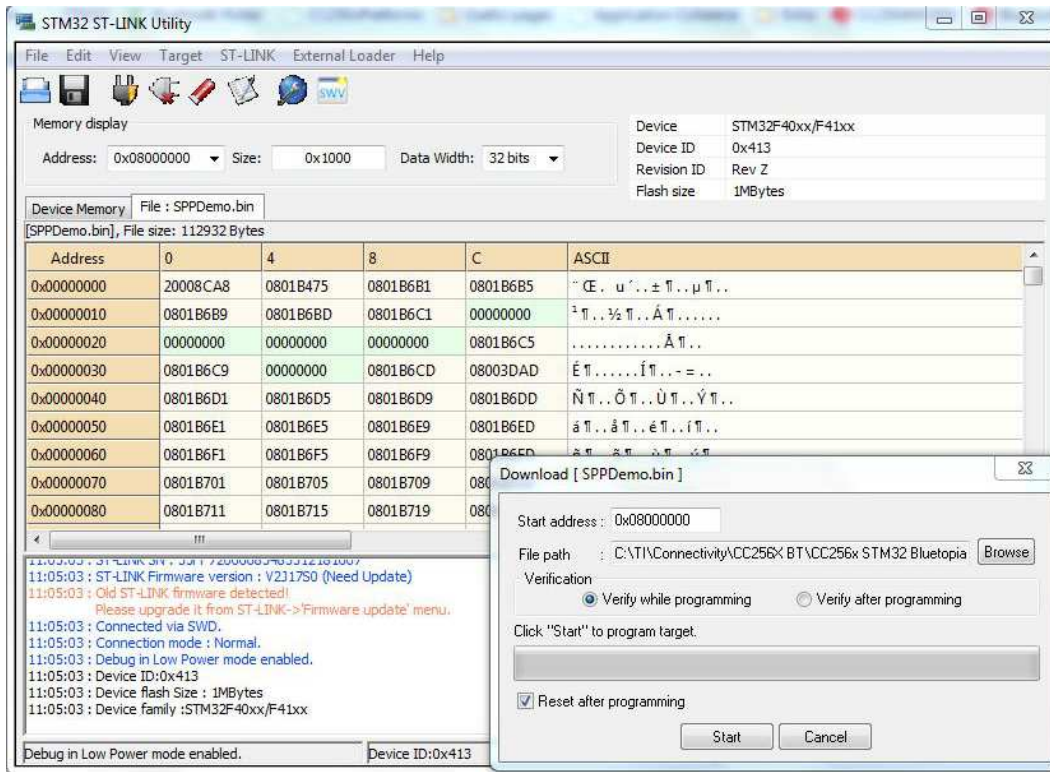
STM32 ST-LINK Utility

File Edit View Target ST-LINK External Loader Help

SWV

Memory display

Address: 0x08000000 Size: 0x1000 Data Width: 32 bits

| Device | STM32F40xx/F41xx |
|---|---|
| Device ID | 0x413 |
| Revision ID | Rev Z |
| Flash size | 1MBytes |

Device Memory File : SPPDemo.bin

[SPPDemo.bin], File size: 112932 Bytes

| Address | 0 | 4 | 8 | C | ASCII |
|---|---|---|---|---|---|
| 0x00000000 | 20008CA8 | 0801B475 | 0801B6B1 | 0801B6B5 | ¨Œ. u´..±¶..µ¶.. |
| 0x00000010 | 0801B6B9 | 0801B6BD | 0801B6C1 | 00000000 | ¹¶..½¶..Á¶...... |
| 0x00000020 | 00000000 | 00000000 | 00000000 | 0801B6C5 | ............Å¶.. |
| 0x00000030 | 0801B6C9 | 00000000 | 0801B6CD | 08003DAD | É¶......Í¶..-=.. |
| 0x00000040 | 0801B6D1 | 0801B6D5 | 0801B6D9 | 0801B6DD | Ñ¶..Õ¶..Ù¶..Ý¶.. |
| 0x00000050 | 0801B6E1 | 0801B6E5 | 0801B6E9 | 0801B6ED | á¶..å¶..é¶..í¶.. |
| 0x00000060 | 0801B6F1 | 0801B6F5 | 0801B6F9 | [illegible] | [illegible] |
| 0x00000070 | 0801B701 | 0801B705 | 0801B709 | 080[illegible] | |
| 0x00000080 | 0801B711 | 0801B715 | 0801B719 | 080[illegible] | |

11:05:03 : ST-LINK SN : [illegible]
11:05:03 : ST-LINK Firmware version : V2J17S0 (Need Update)
11:05:03 : Old ST-LINK firmware detected!
Please upgrade it from ST-LINK->'Firmware update' menu.
11:05:03 : Connected via SWD.
11:05:03 : Connection mode : Normal.
11:05:03 : Debug in Low Power mode enabled.
11:05:03 : Device ID:0x413
11:05:03 : Device flash Size : 1MBytes
11:05:03 : Device family :STM32F40xx/F41xx

Debug in Low Power mode enabled. Device ID:0x413

Download [ SPPDemo.bin ]

Start address : 0x08000000

File path : C:\TI\Connectivity\CC256X BT\CC256x STM32 Bluetopia Browse

Verification

Verify while programming Verify after programming

Click "Start" to program target.

Reset after programming

Start Cancel